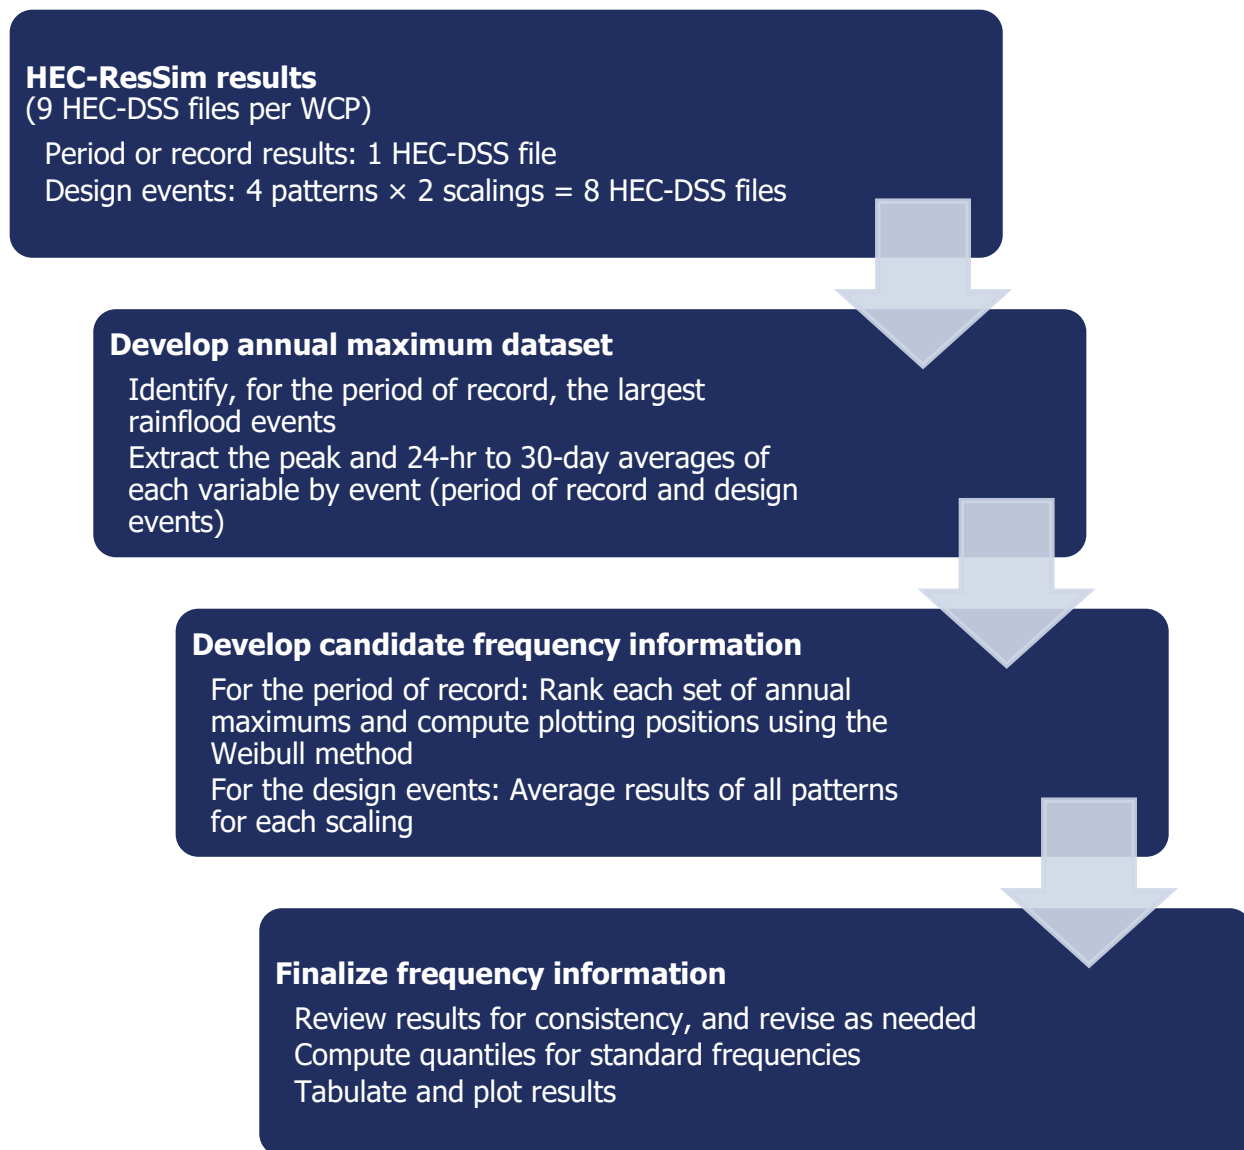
HEC-ResSim results
(9 HEC-DSS files per WCP)

Period or record results: 1 HEC-DSS file

Design events: 4 patterns × 2 scalings = 8 HEC-DSS files

Develop annual maximum dataset

Identify, for the period of record, the largest rainflood events

Extract the peak and 24-hr to 30-day averages of each variable by event (period of record and design events)

Develop candidate frequency information

For the period of record: Rank each set of annual maximums and compute plotting positions using the Weibull method

For the design events: Average results of all patterns for each scaling

Finalize frequency information

Review results for consistency, and revise as needed

Compute quantiles for standard frequencies

Tabulate and plot results